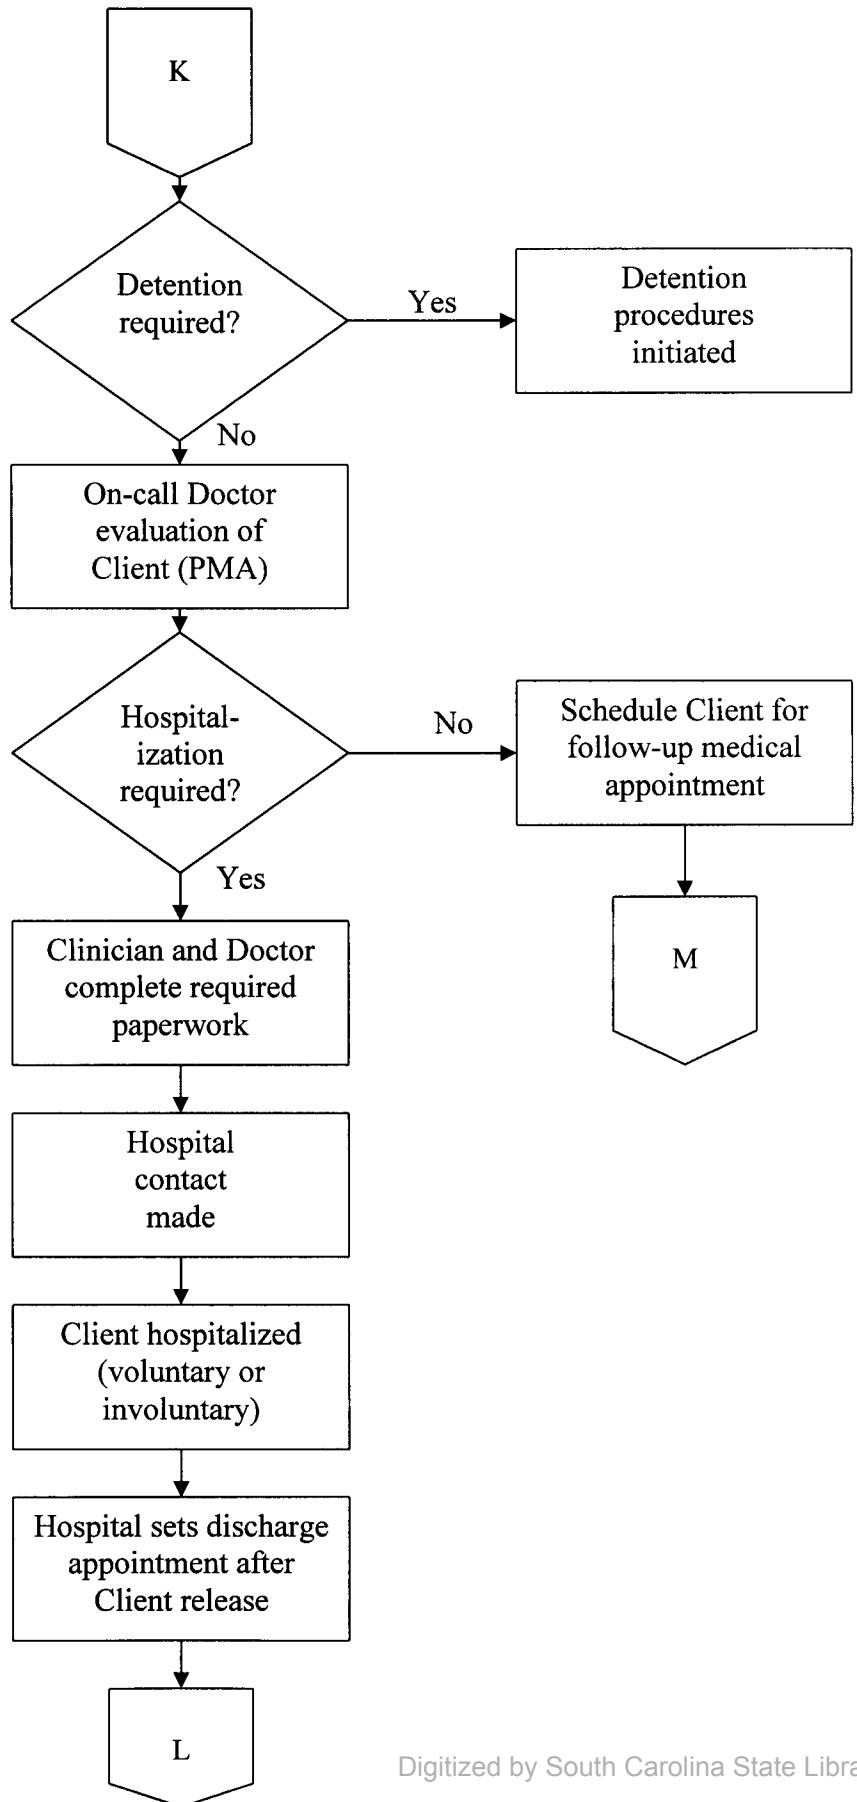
K

Detention required?

Yes

Detention procedures initiated

No

On-call Doctor evaluation of Client (PMA)

Hospitalization required?

No

Schedule Client for follow-up medical appointment

M

Yes

Clinician and Doctor complete required paperwork

Hospital contact made

Client hospitalized (voluntary or involuntary)

Hospital sets discharge appointment after Client release

L

Digitized by South Carolina State Libra